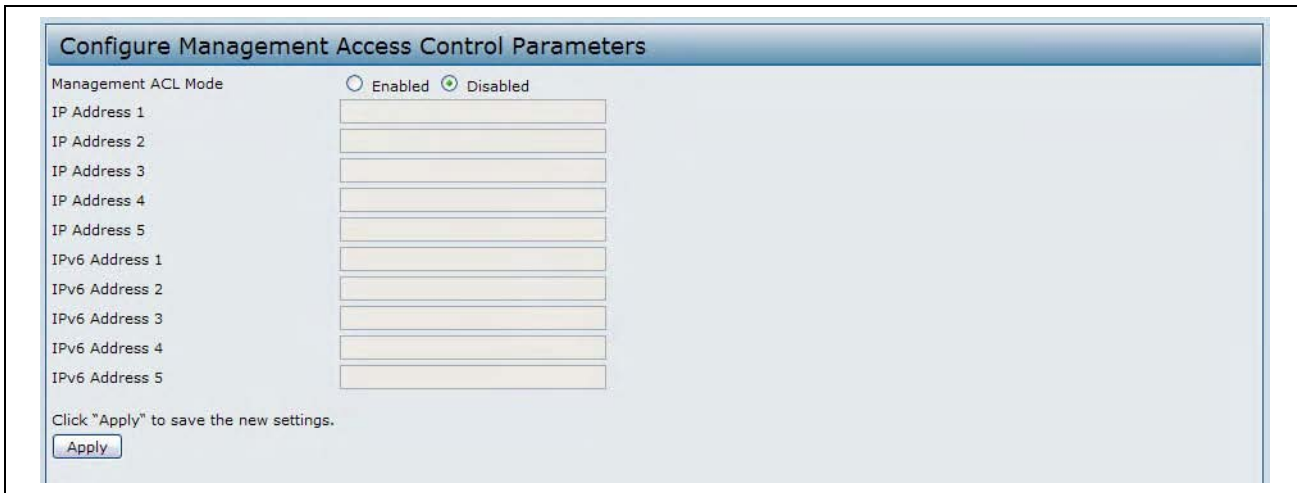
Configure Management Access Control Parameters

Management ACL Mode Enabled Disabled

IP Address 1

IP Address 2

IP Address 3

IP Address 4

IP Address 5

IPv6 Address 1

IPv6 Address 2

IPv6 Address 3

IPv6 Address 4

IPv6 Address 5

Click "Apply" to save the new settings.

Apply